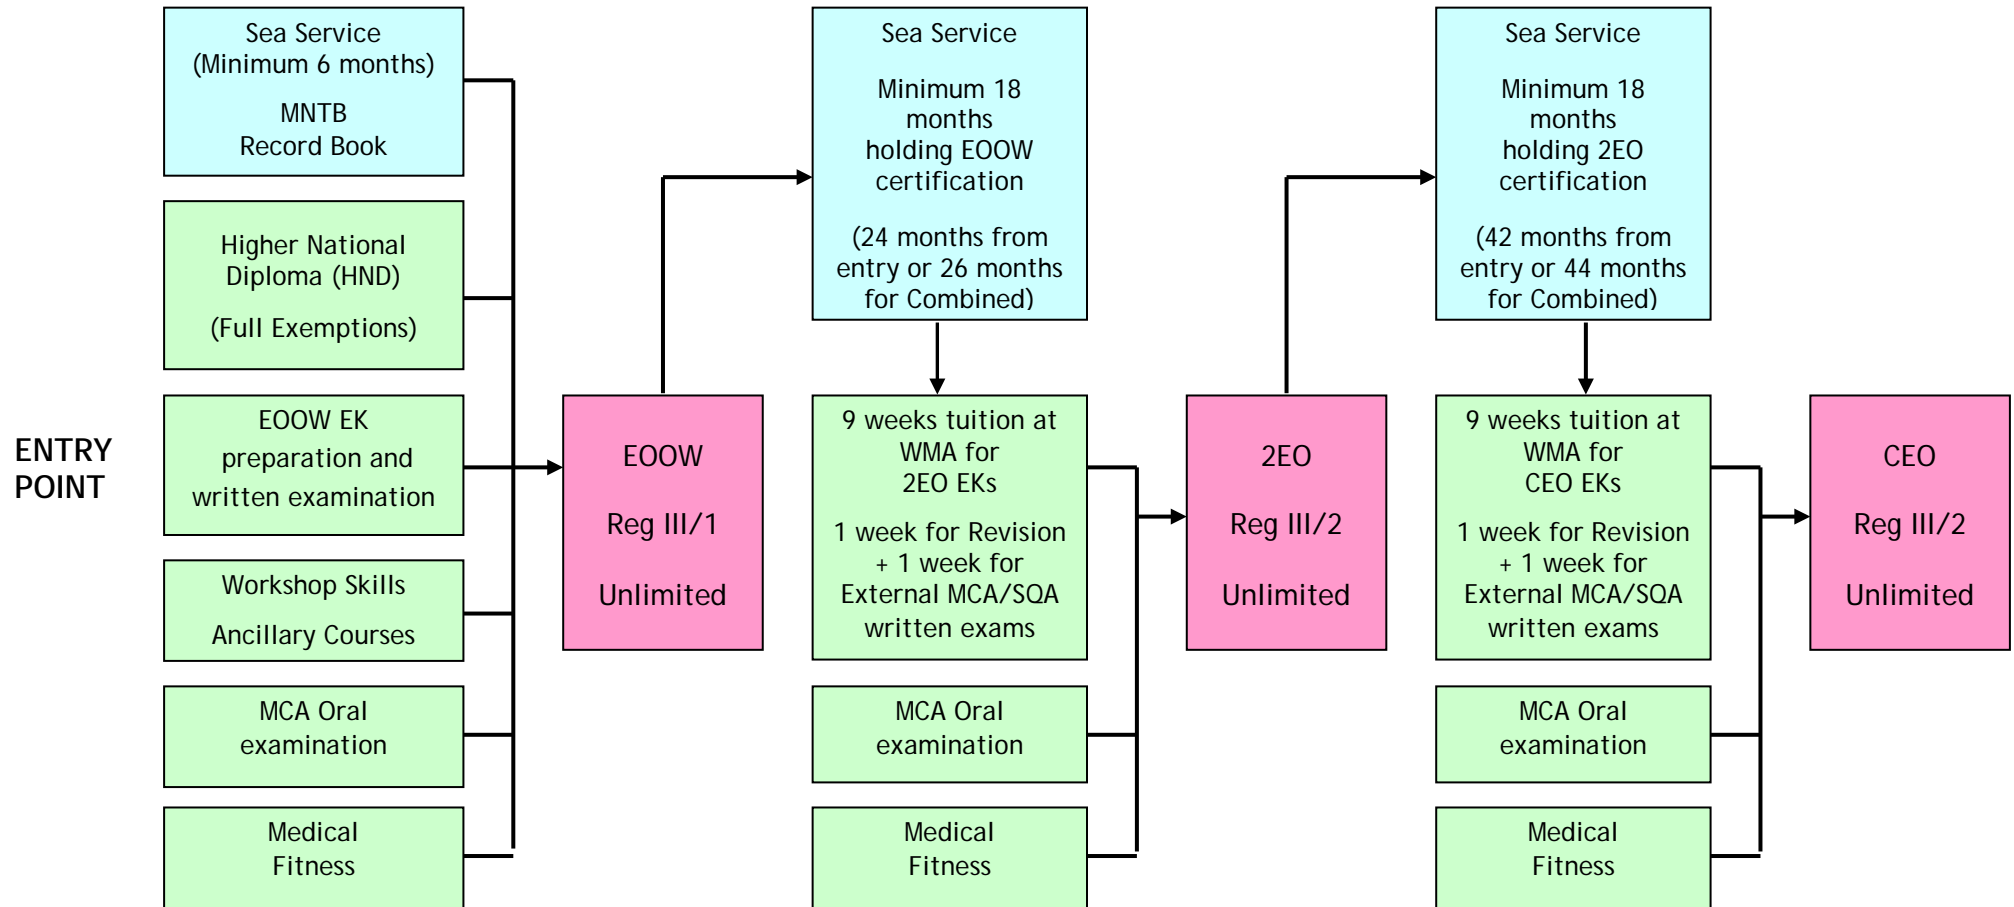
ENTRY POINT

Sea Service
(Minimum 6 months)
MNTB
Record Book

Higher National Diploma (HND)
(Full Exemptions)

EOOW EK preparation and written examination

Workshop Skills
Ancillary Courses

MCA Oral examination

Medical Fitness

EOOW
Reg III/1
Unlimited

Sea Service
Minimum 18 months holding EOOW certification
(24 months from entry or 26 months for Combined)

9 weeks tuition at WMA for 2EO EKs
1 week for Revision + 1 week for External MCA/SQA written exams

MCA Oral examination

Medical Fitness

2EO
Reg III/2
Unlimited

Sea Service
Minimum 18 months holding 2EO certification
(42 months from entry or 44 months for Combined)

9 weeks tuition at WMA for CEO EKs
1 week for Revision + 1 week for External MCA/SQA written exams

MCA Oral examination

Medical Fitness

CEO
Reg III/2
Unlimited